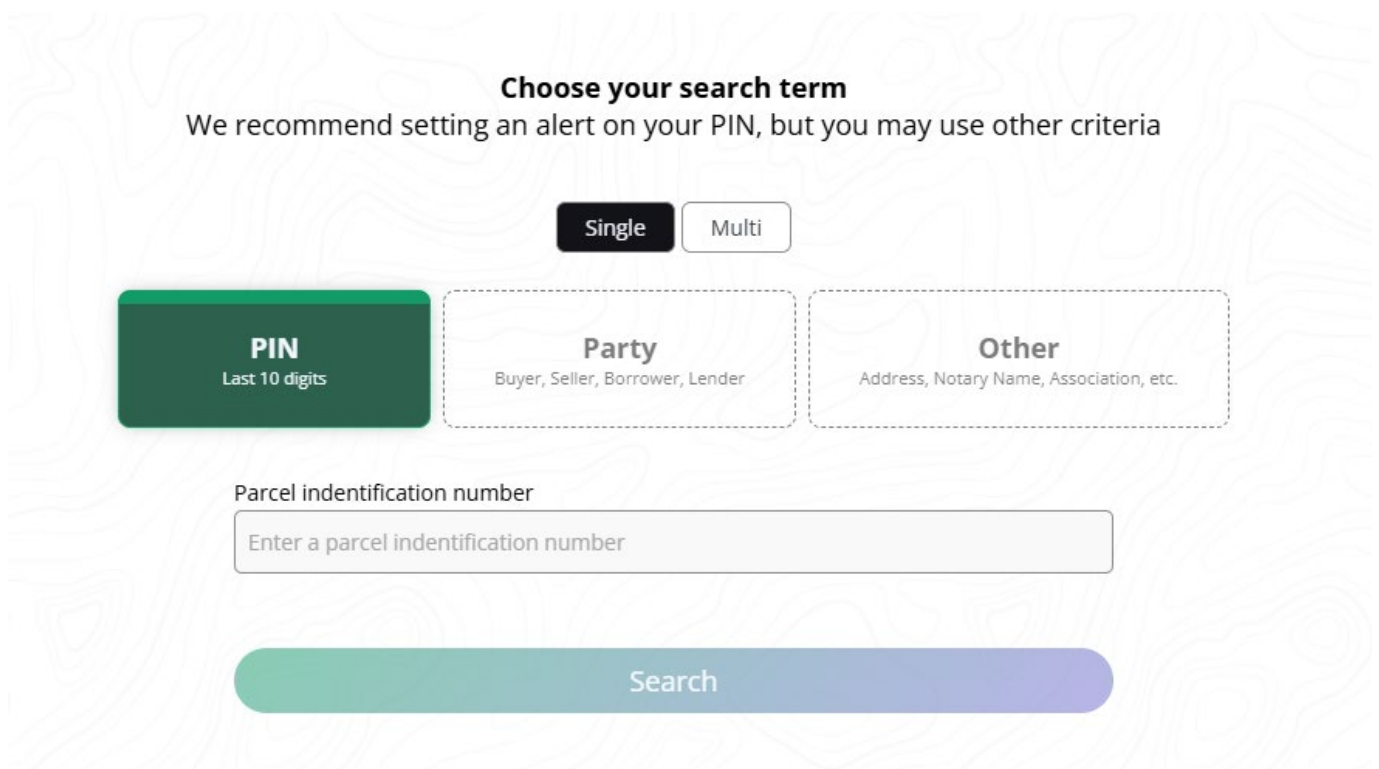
Choose your search term
We recommend setting an alert on your PIN, but you may use other criteria

Single
Multi

PIN
Last 10 digits

Party
Buyer, Seller, Borrower, Lender

Other
Address, Notary Name, Association, etc.

Parcel indentification number

Enter a parcel indentification number

Search